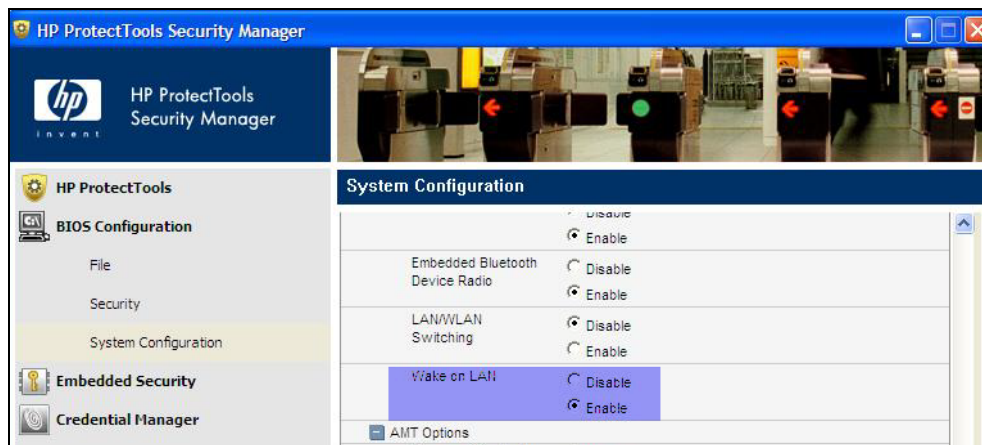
HP ProtectTools Security Manager

hp
invent

HP ProtectTools
Security Manager

HP ProtectTools

BIOS Configuration

File

Security

System Configuration

Embedded Security

Credential Manager

System Configuration

Disable
Enable

Embedded Bluetooth Device Radio
Disable
Enable

LAN/WLAN Switching
Disable
Enable

Wake on LAN
Disable
Enable

AMT Options